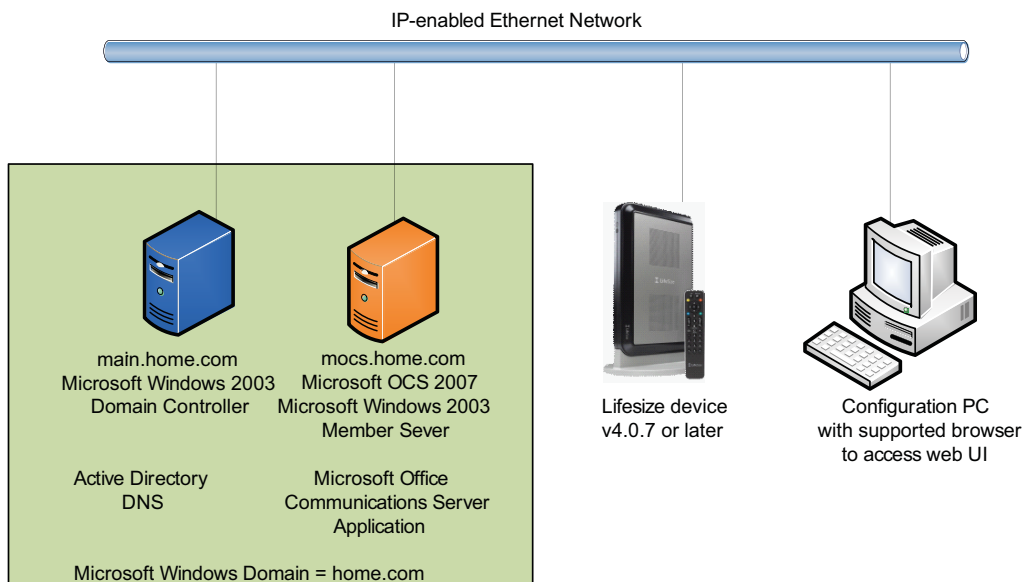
IP-enabled Ethernet Network

main.home.com
Microsoft Windows 2003
Domain Controller

mocs.home.com
Microsoft OCS 2007
Microsoft Windows 2003
Member Sever

Active Directory
DNS

Microsoft Office
Communications Server
Application

Microsoft Windows Domain = home.com

Lifesize device
v4.0.7 or later

Configuration PC
with supported browser
to access web UI